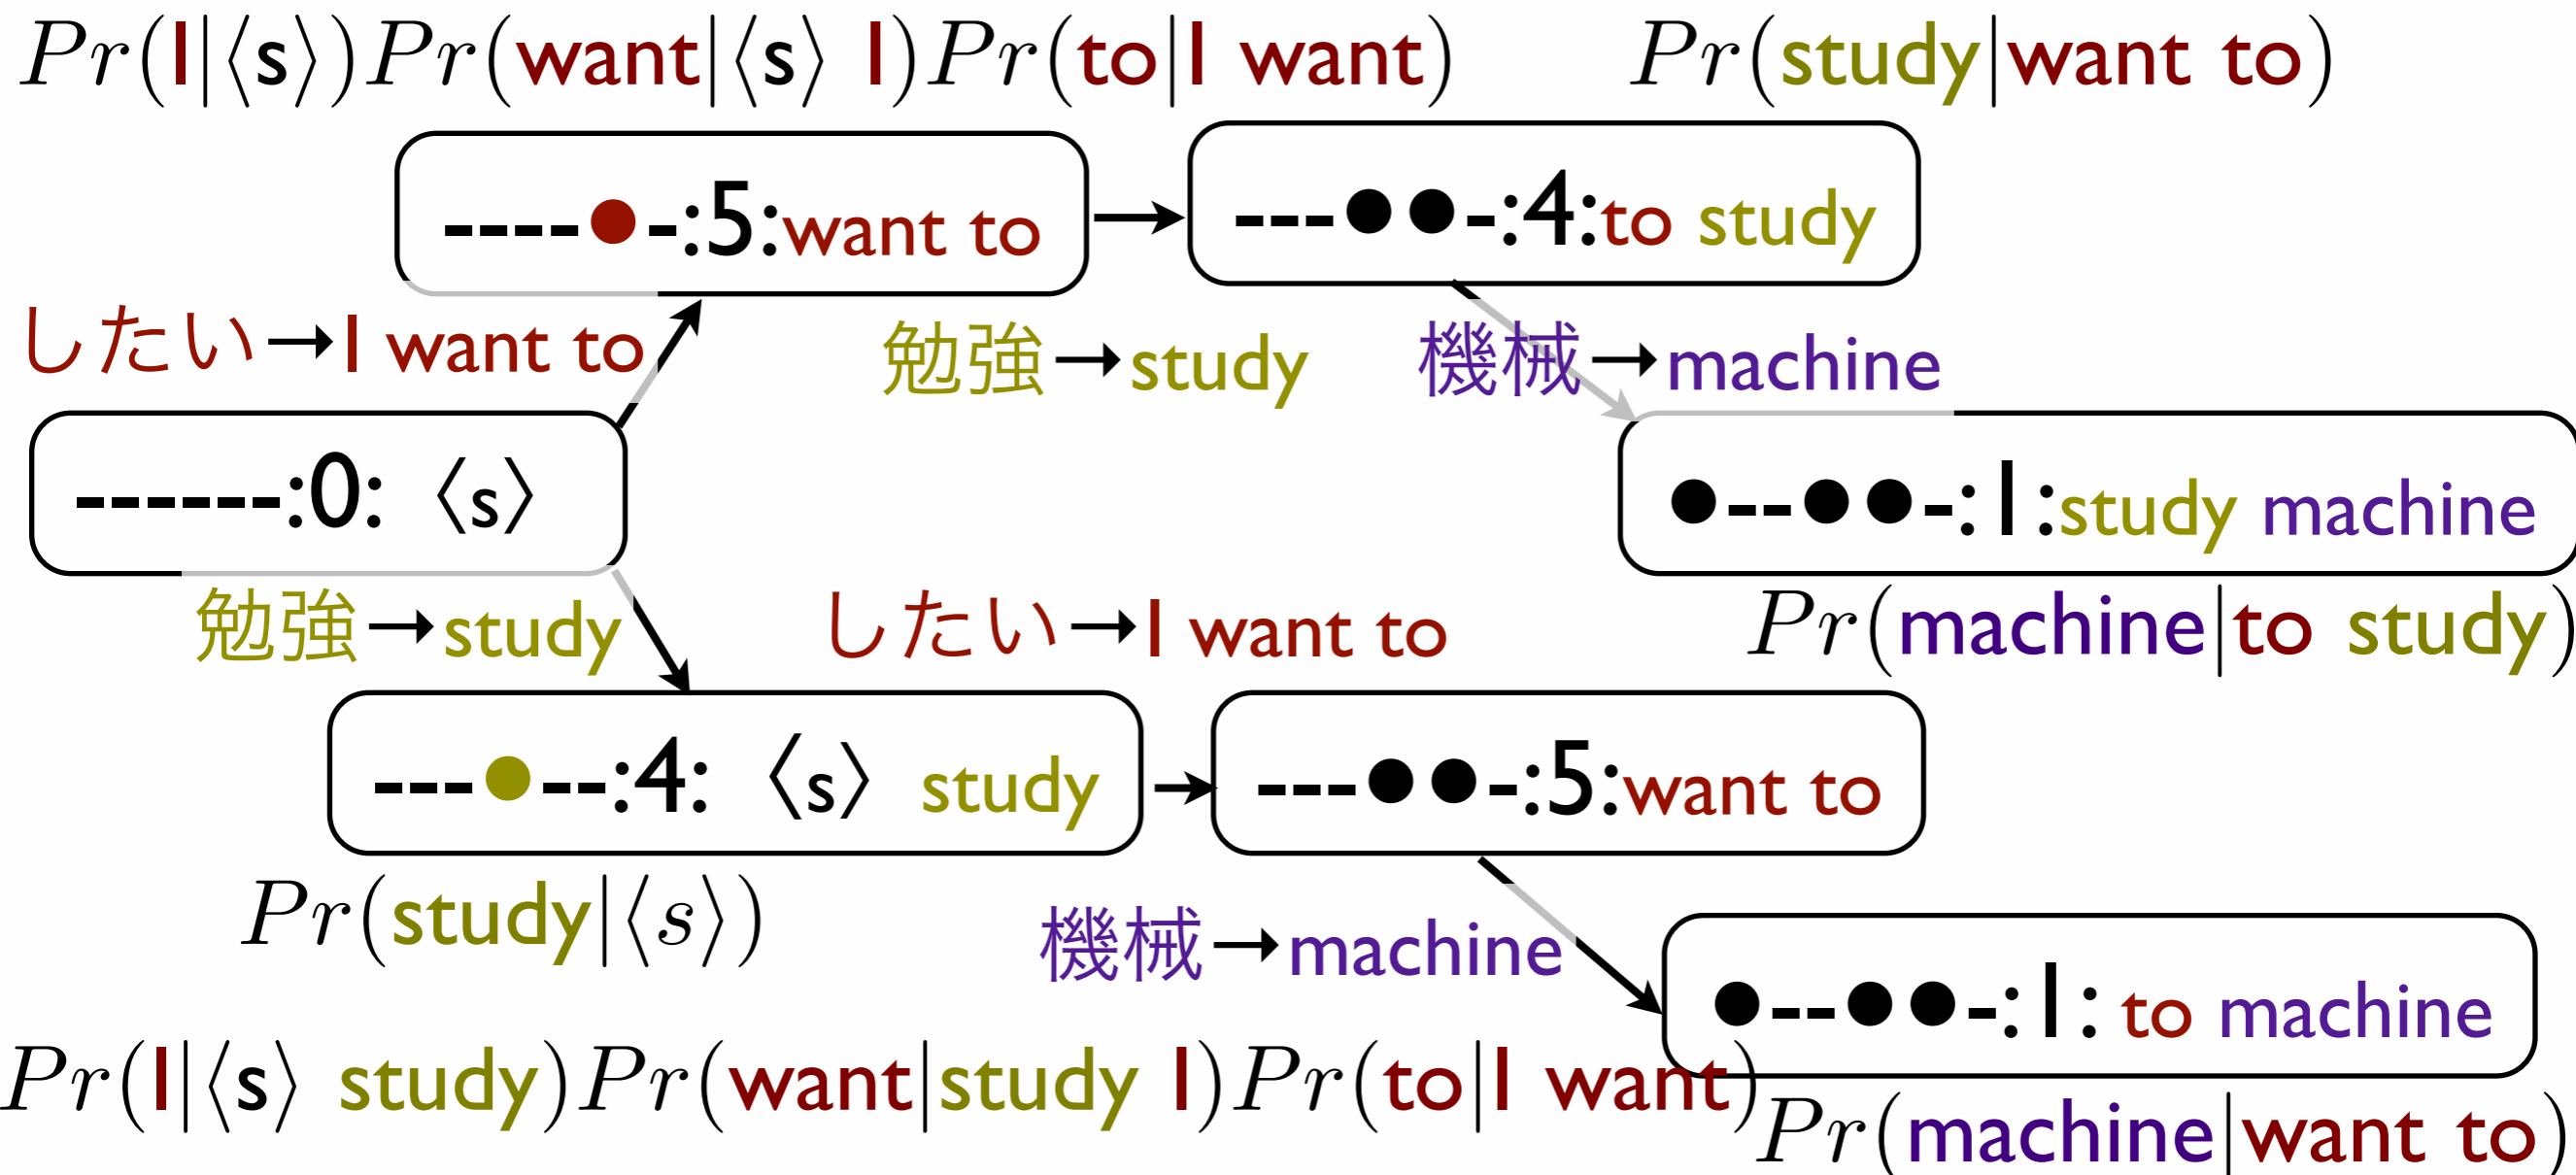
$Pr(\text{I}|\langle\text{s}\rangle)Pr(\text{want}|\langle\text{s}\rangle\ \text{I})Pr(\text{to}|\text{I want})$ $Pr(\text{study}|\text{want to})$

----●-:5:want to

---●●-:4:to study

したい→I want to

勉強→study

機械→machine

------:0: ⟨s⟩

●--●●-:1:study machine

勉強→study

したい→I want to

$Pr(\text{machine}|\text{to study})$

---●--:4: ⟨s⟩ study

---●●-:5:want to

$Pr(\text{study}|\langle s\rangle)$

機械→machine

●--●●-:1: to machine

$Pr(\text{I}|\langle\text{s}\rangle\ \text{study})Pr(\text{want}|\text{study I})Pr(\text{to}|\text{I want})$

$Pr(\text{machine}|\text{want to})$